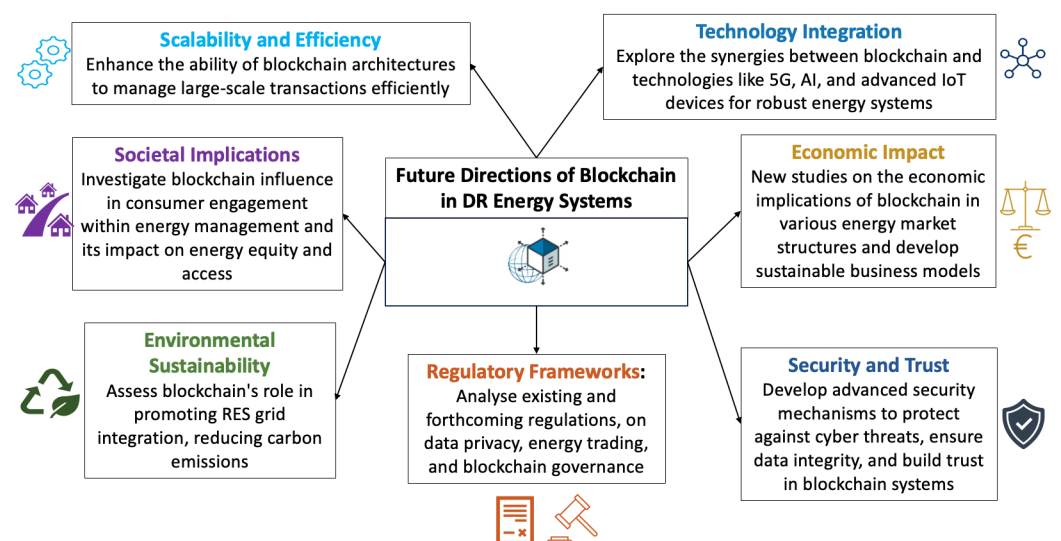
Scalability and Efficiency
Enhance the ability of blockchain architectures to manage large-scale transactions efficiently

Technology Integration
Explore the synergies between blockchain and technologies like 5G, AI, and advanced IoT devices for robust energy systems

Societal Implications
Investigate blockchain influence in consumer engagement within energy management and its impact on energy equity and access

Future Directions of Blockchain in DR Energy Systems

Economic Impact
New studies on the economic implications of blockchain in various energy market structures and develop sustainable business models

Environmental Sustainability
Assess blockchain's role in promoting RES grid integration, reducing carbon emissions

Regulatory Frameworks:
Analyse existing and forthcoming regulations, on data privacy, energy trading, and blockchain governance

Security and Trust
Develop advanced security mechanisms to protect against cyber threats, ensure data integrity, and build trust in blockchain systems